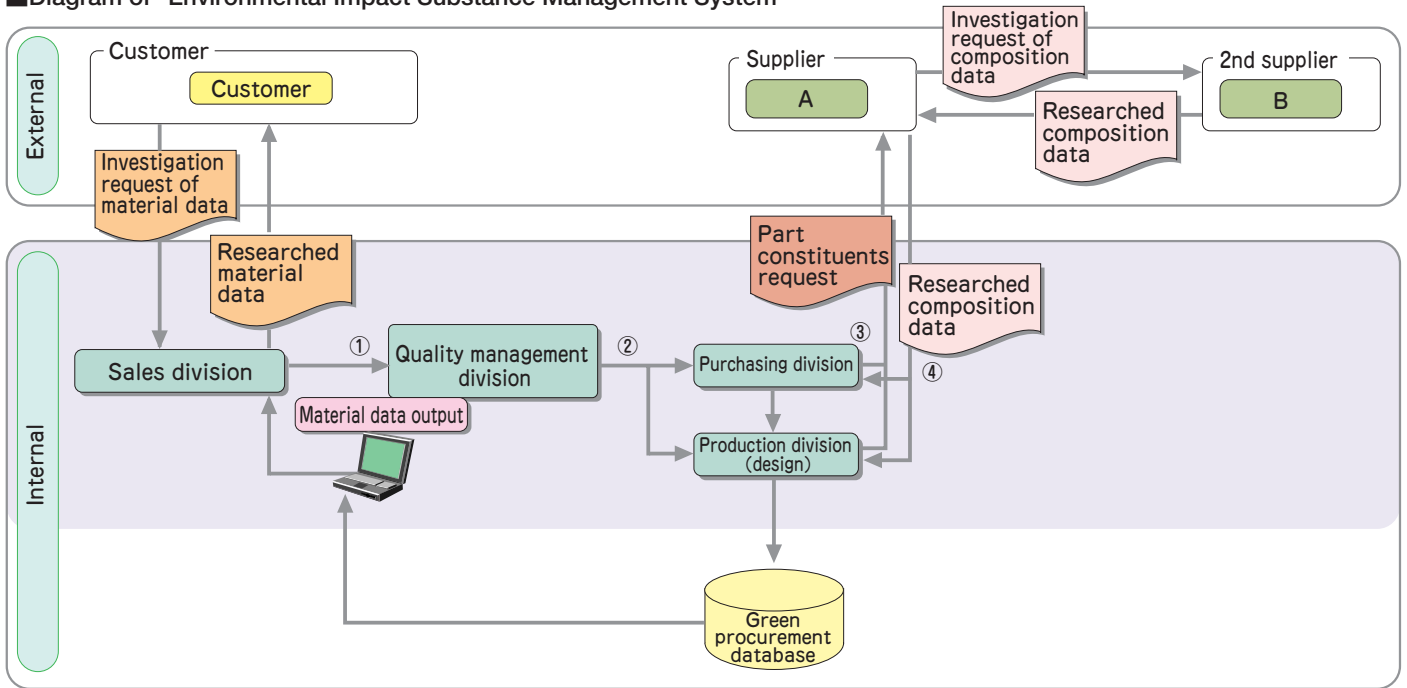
■Diagram of "Environmental Impact Substance Management System"

External

Customer

Customer

Investigation request of material data

Researched material data

Supplier

A

Investigation request of composition data

2nd supplier

B

Researched composition data

Internal

Part constituents request

Researched composition data

Sales division

①

Quality management division

②

③

Purchasing division

④

Production division (design)

Material data output

Green procurement database